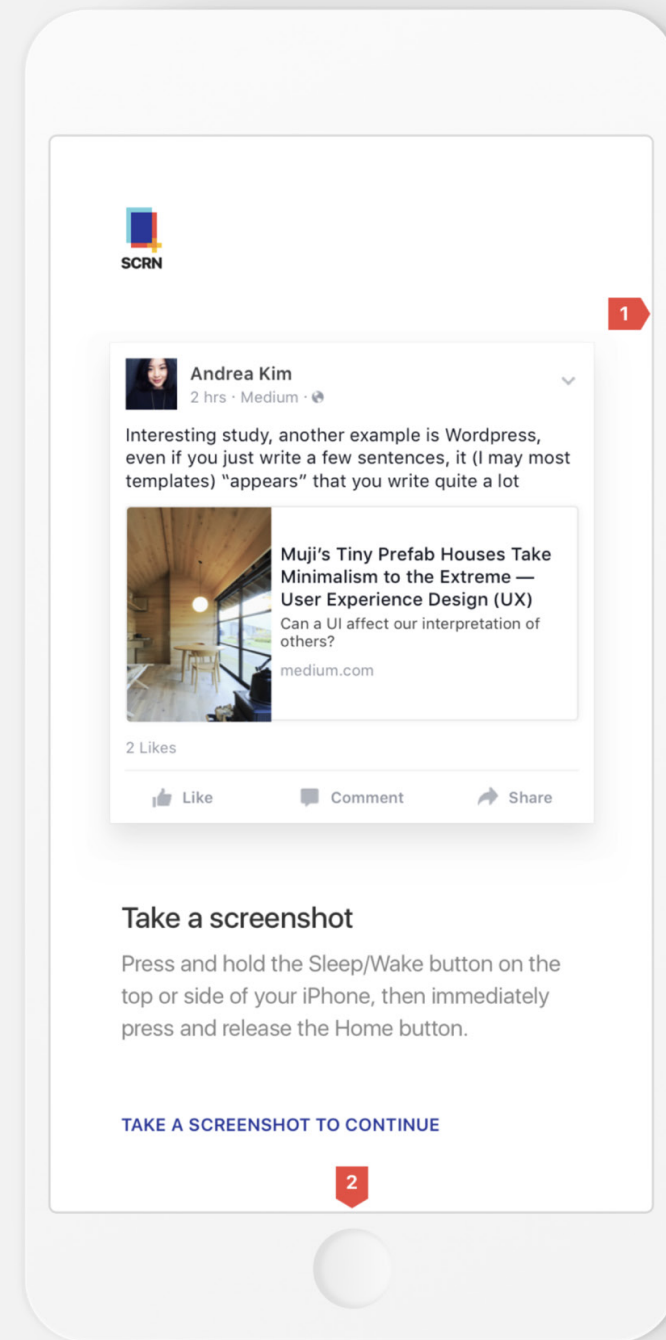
SCRN

1

Andrea Kim
2 hrs · Medium ·

Interesting study, another example is Wordpress, even if you just write a few sentences, it (I may most templates) "appears" that you write quite a lot

Muji's Tiny Prefab Houses Take Minimalism to the Extreme — User Experience Design (UX)
Can a UI affect our interpretation of others?
medium.com

2 Likes

Like Comment Share

Take a screenshot

Press and hold the Sleep/Wake button on the top or side of your iPhone, then immediately press and release the Home button.

TAKE A SCREENSHOT TO CONTINUE

2